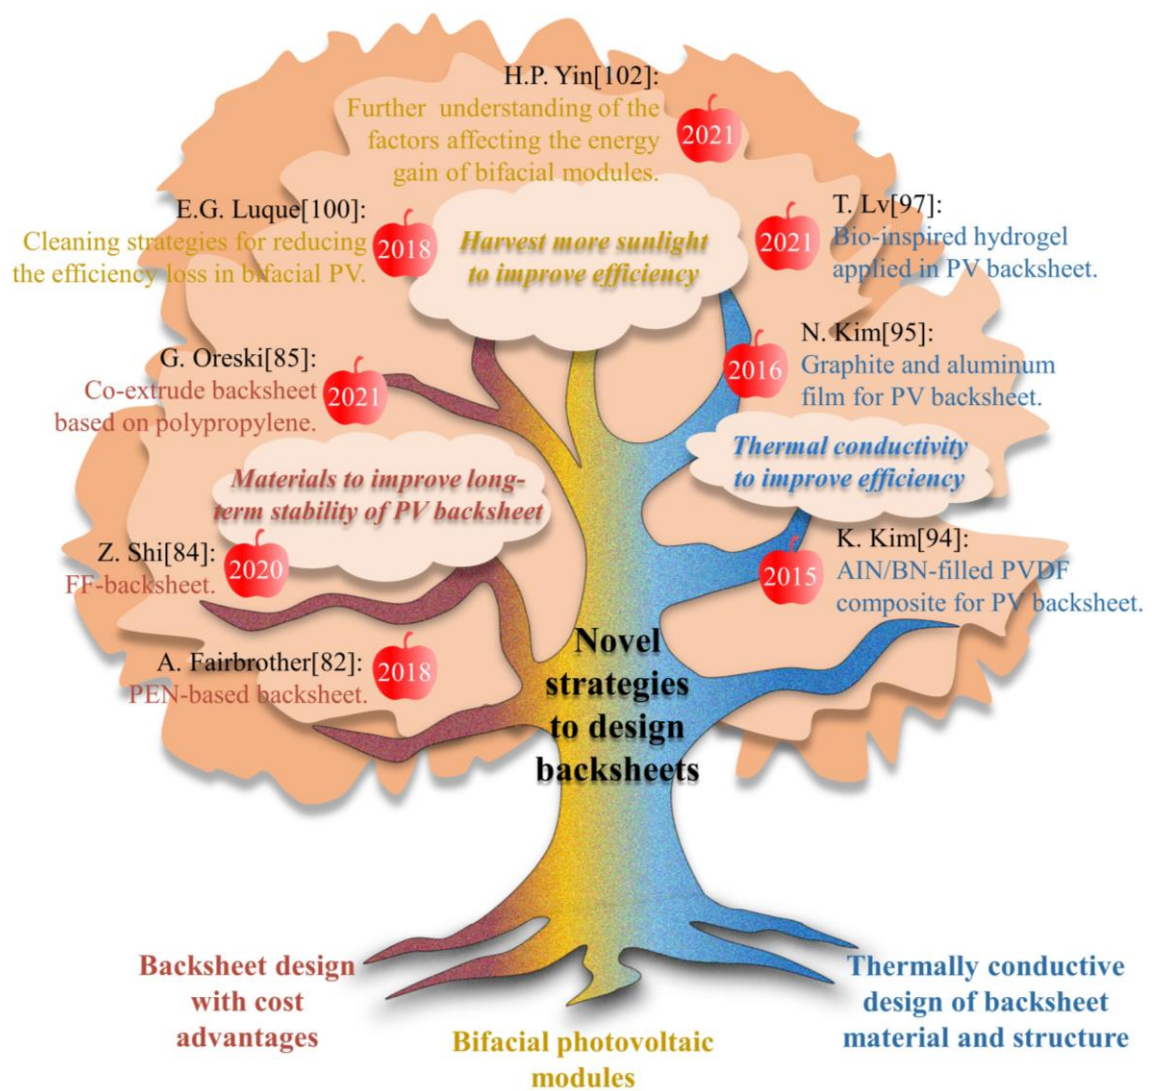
H.P. Yin[102]:
Further understanding of the factors affecting the energy gain of bifacial modules.

2021

E.G. Luque[100]:
Cleaning strategies for reducing the efficiency loss in bifacial PV.

2018

Harvest more sunlight to improve efficiency

T. Lv[97]:
Bio-inspired hydrogel applied in PV backsheet.

2021

G. Oreski[85]:
Co-extrude backsheet based on polypropylene.

2021

N. Kim[95]:
Graphite and aluminum film for PV backsheet.

2016

Thermal conductivity to improve efficiency

Materials to improve long-term stability of PV backsheet

Z. Shi[84]:
FF-backsheet.

2020

K. Kim[94]:
AIN/BN-filled PVDF composite for PV backsheet.

2015

A. Fairbrother[82]:
PEN-based backsheet.

2018

Novel strategies to design backsheets

Backsheet design with cost advantages

Bifacial photovoltaic modules

Thermally conductive design of backsheet material and structure